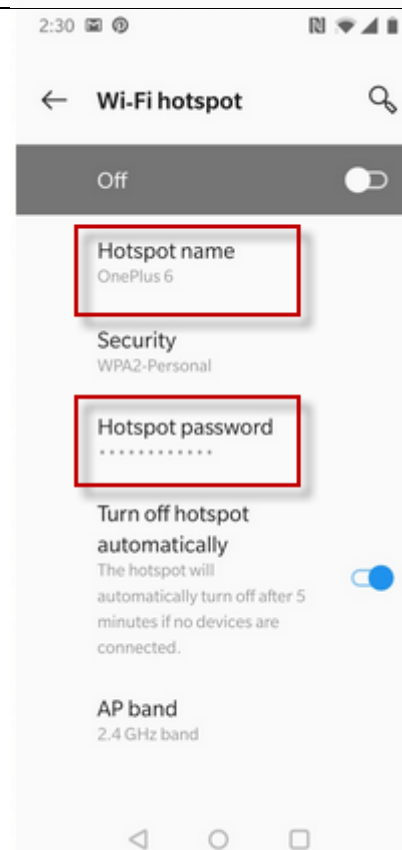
2:30

Wi-Fi hotspot

Off

Hotspot name
OnePlus 6

Security
WPA2-Personal

Hotspot password
••••••••••••

Turn off hotspot automatically
The hotspot will automatically turn off after 5 minutes if no devices are connected.

AP band
2.4 GHz band